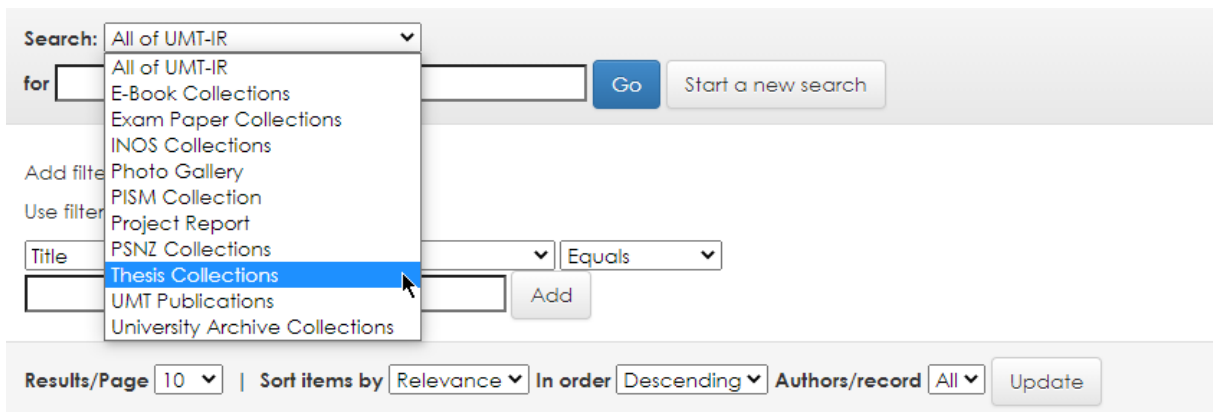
Search: All of UMT-IR

for

All of UMT-IR
E-Book Collections
Exam Paper Collections
INOS Collections
Photo Gallery
PISM Collection
Project Report
PSNZ Collections
Thesis Collections
UMT Publications
University Archive Collections

Go Start a new search

Add filte

Use filter

Title

Equals

Add

Results/Page 10 | Sort items by Relevance In order Descending Authors/record All Update